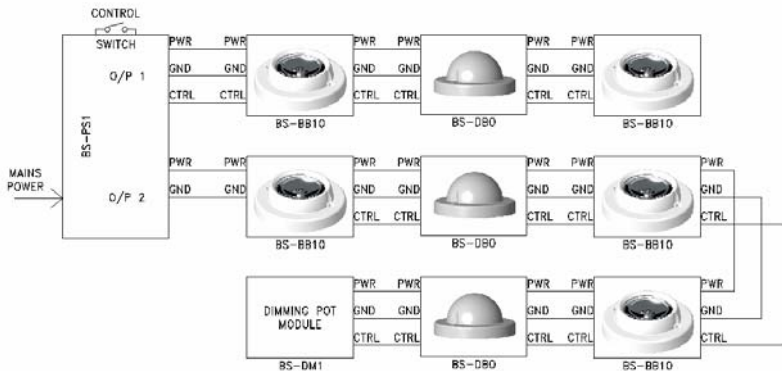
CONTROL
SWITCH
O/P 1
O/P 2
BS-PS1
MAINS POWER
PWR PWR
GND GND
CTRL CTRL
BS-BB10
PWR PWR
GND GND
CTRL CTRL
BS-DBO
PWR PWR
GND GND
CTRL CTRL
BS-BB10
PWR PWR
GND GND
BS-BB10
PWR PWR
GND GND
CTRL CTRL
BS-DBO
PWR PWR
GND GND
CTRL CTRL
BS-BB10
PWR
GND
CTRL
DIMMING POT MODULE
BS-DM1
PWR PWR
GND GND
CTRL CTRL
BS-DBO
PWR PWR
GND GND
CTRL CTRL
BS-BB10
PWR
GND
CTRL